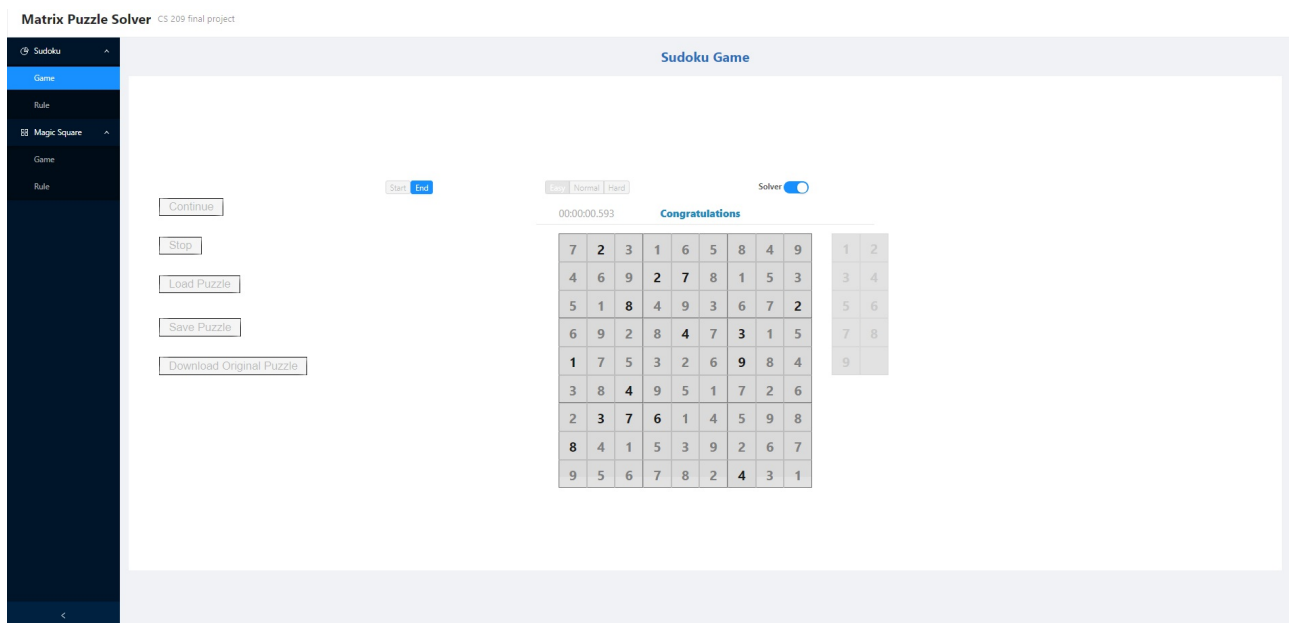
Matrix Puzzle Solver CS 209 final project

Sudoku
Game
Rule
Magic Square
Game
Rule

Sudoku Game

Start End

Continue

Stop

Load Puzzle

Save Puzzle

Download Original Puzzle

Easy Normal Hard

Solver

00:00:00.593 Congratulations

| | | | | | | | | |
|---|---|---|---|---|---|---|---|---|
| 7 | 2 | 3 | 1 | 6 | 5 | 8 | 4 | 9 |
| 4 | 6 | 9 | 2 | 7 | 8 | 1 | 5 | 3 |
| 5 | 1 | 8 | 4 | 9 | 3 | 6 | 7 | 2 |
| 6 | 9 | 2 | 8 | 4 | 7 | 3 | 1 | 5 |
| 1 | 7 | 5 | 3 | 2 | 6 | 9 | 8 | 4 |
| 3 | 8 | 4 | 9 | 5 | 1 | 7 | 2 | 6 |
| 2 | 3 | 7 | 6 | 1 | 4 | 5 | 9 | 8 |
| 8 | 4 | 1 | 5 | 3 | 9 | 2 | 6 | 7 |
| 9 | 5 | 6 | 7 | 8 | 2 | 4 | 3 | 1 |

| | |
|---|---|
| 1 | 2 |
| 3 | 4 |
| 5 | 6 |
| 7 | 8 |
| 9 | |

<